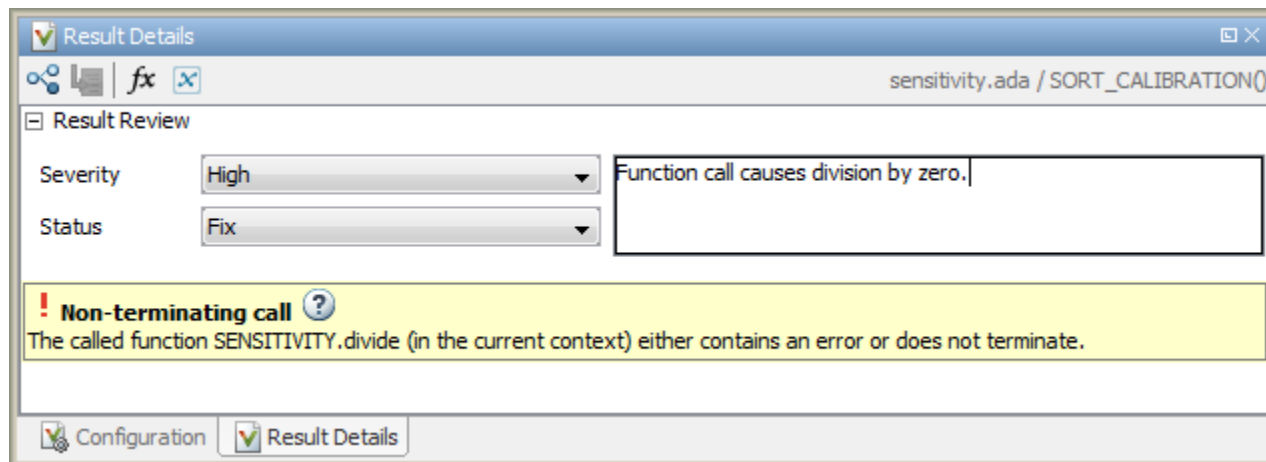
Result Details

sensitivity.ada / SORT_CALIBRATION()

⊟ Result Review

Severity High

Status Fix

Function call causes division by zero.

! Non-terminating call ?

The called function SENSITIVITY.divide (in the current context) either contains an error or does not terminate.

Configuration Result Details